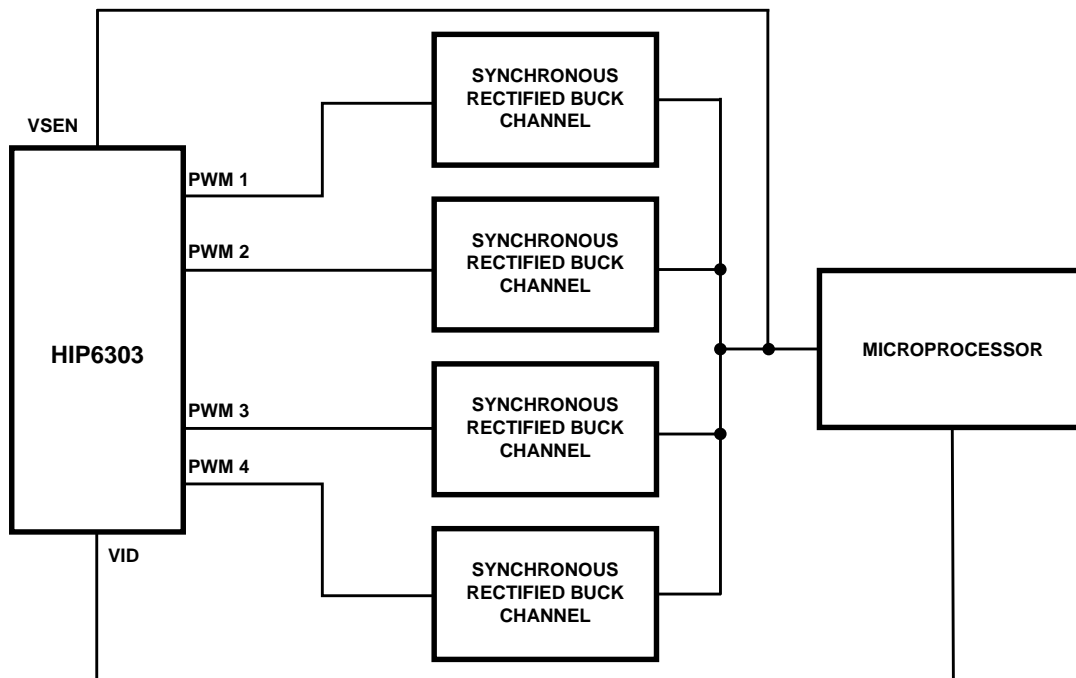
VSEN

SYNCHRONOUS RECTIFIED BUCK CHANNEL

PWM 1

PWM 2

SYNCHRONOUS RECTIFIED BUCK CHANNEL

HIP6303

MICROPROCESSOR

PWM 3

SYNCHRONOUS RECTIFIED BUCK CHANNEL

PWM 4

VID

SYNCHRONOUS RECTIFIED BUCK CHANNEL